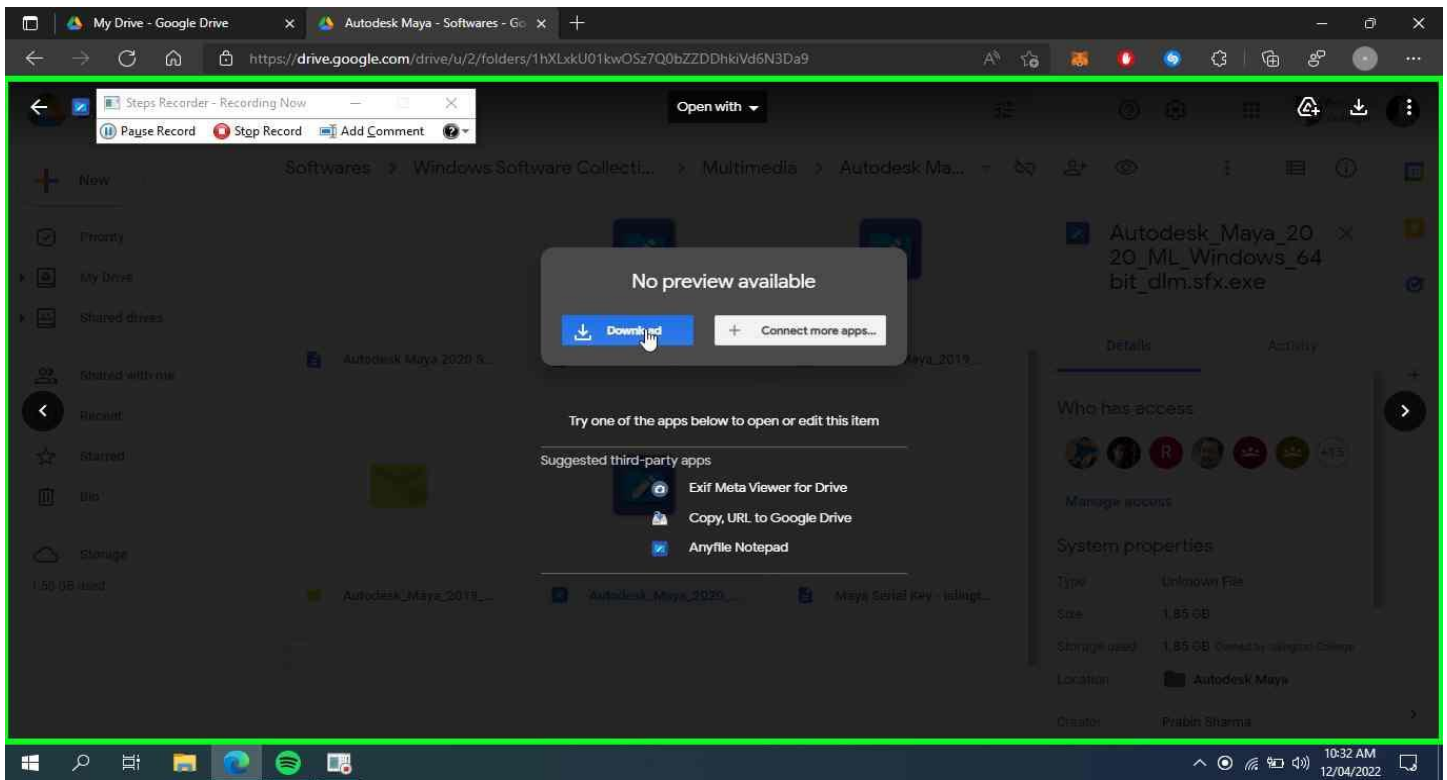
My Drive - Google Drive
Autodesk Maya - Softwares - Go
https://drive.google.com/drive/u/2/folders/1hXLxkU01kwOSz7Q0bZZDDhkiVd6N3Da9

Steps Recorder - Recording Now
Pause Record
Stop Record
Add Comment

Open with

New
Priority
My Drive
Shared drives
Shared with me
Recent
Starred
Bin
Storage
1.55 GB used

Softwares > Windows Software Collecti... > Multimedia > Autodesk Ma...

Autodesk Maya 2020 S...
Maya_2019...
Autodesk_Maya_2019_...
Autodesk_Maya_2020_...
Maya Serial Key - Islingt...

No preview available
Download
Connect more apps...
Try one of the apps below to open or edit this item
Suggested third-party apps
Exif Meta Viewer for Drive
Copy, URL to Google Drive
Anyfile Notepad

Autodesk_Maya_2020_ML_Windows_64bit_dlm.sfx.exe
Details
Activity
Who has access
R
+15
Manage access
System properties
Type
Unknown File
Size
1.85 GB
Storage used
1.85 GB Owned by Islington College
Location
Autodesk Maya
Creator
Prabin Sharma

10:32 AM
12/04/2022